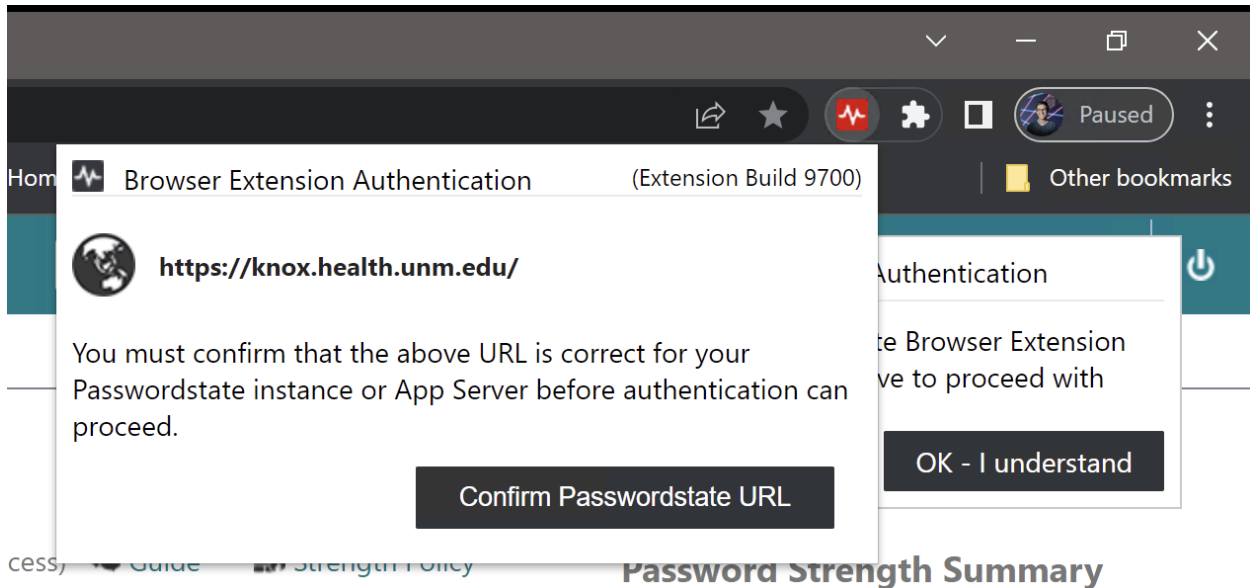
Paused

Hom

Other bookmarks

Browser Extension Authentication

(Extension Build 9700)

https://knox.health.unm.edu/

You must confirm that the above URL is correct for your Passwordstate instance or App Server before authentication can proceed.

Confirm Passwordstate URL

Authentication

te Browser Extension

ve to proceed with

OK - I understand

cess) Guide Strength Policy

Password Strength Summary